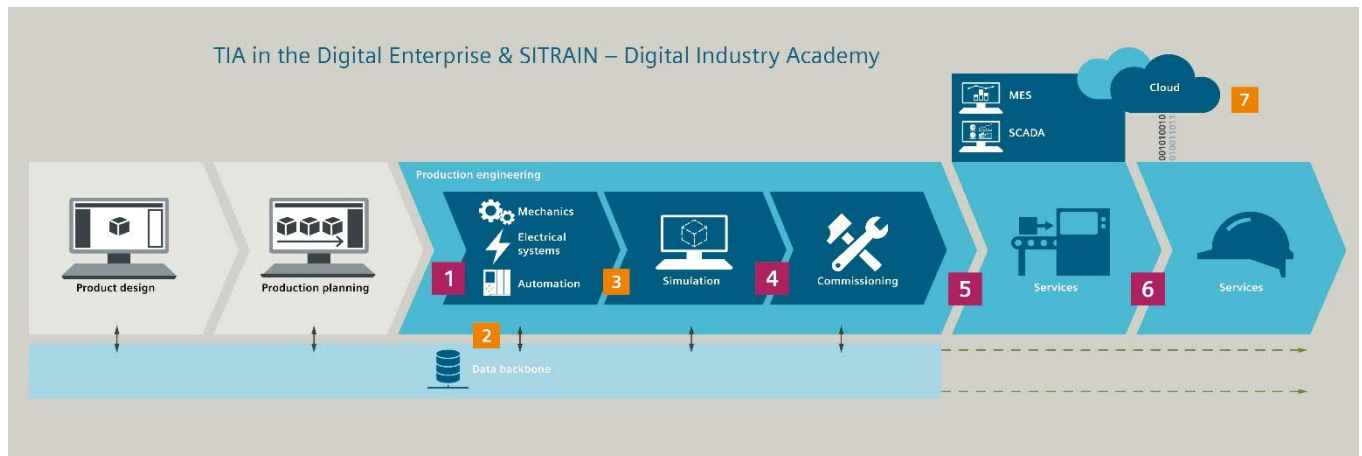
TIA in the Digital Enterprise & SITRAIN – Digital Industry Academy

MES

SCADA

Cloud

7

001010010
010011011

Production engineering

Product design

Production planning

Mechanics

Electrical systems

Automation

1

3

Simulation

4

Commissioning

5

Services

6

Services

2

Data backbone